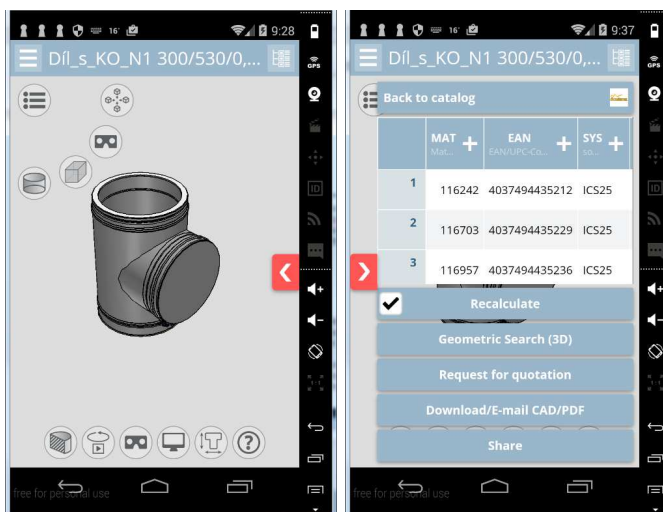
16° 9:28

Díl_s_KO_N1 300/530/0,...

GPS

free for personal use

16° 9:37

Díl_s_KO_N1 300/530/0,...

Back to catalog

| | MAT Mat... | EAN EAN/UPC-Co... | SYS Sy... |
|---|---|---|---|
| 1 | 116242 | 4037494435212 | ICS25 |
| 2 | 116703 | 4037494435229 | ICS25 |
| 3 | 116957 | 4037494435236 | ICS25 |

Recalculate

Geometric Search (3D)

Request for quotation

Download/E-mail CAD/PDF

Share

GPS

free for personal use